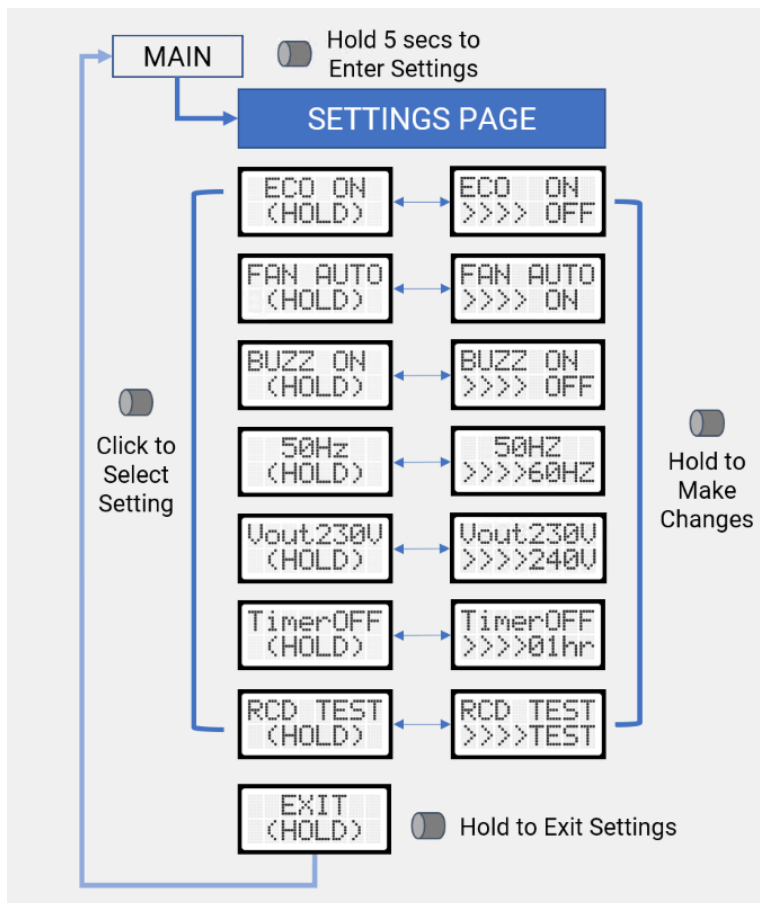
MAIN

Hold 5 secs to Enter Settings

SETTINGS PAGE

ECO ON
(HOLD)

ECO ON
>>>> OFF

FAN AUTO
(HOLD)

FAN AUTO
>>>> ON

BUZZ ON
(HOLD)

BUZZ ON
>>>> OFF

50Hz
(HOLD)

50HZ
>>>>60HZ

Vout230V
(HOLD)

Vout230V
>>>>240V

TimerOFF
(HOLD)

TimerOFF
>>>>01hr

RCD TEST
(HOLD)

RCD TEST
>>>>TEST

Click to Select Setting

Hold to Make Changes

EXIT
(HOLD)

Hold to Exit Settings